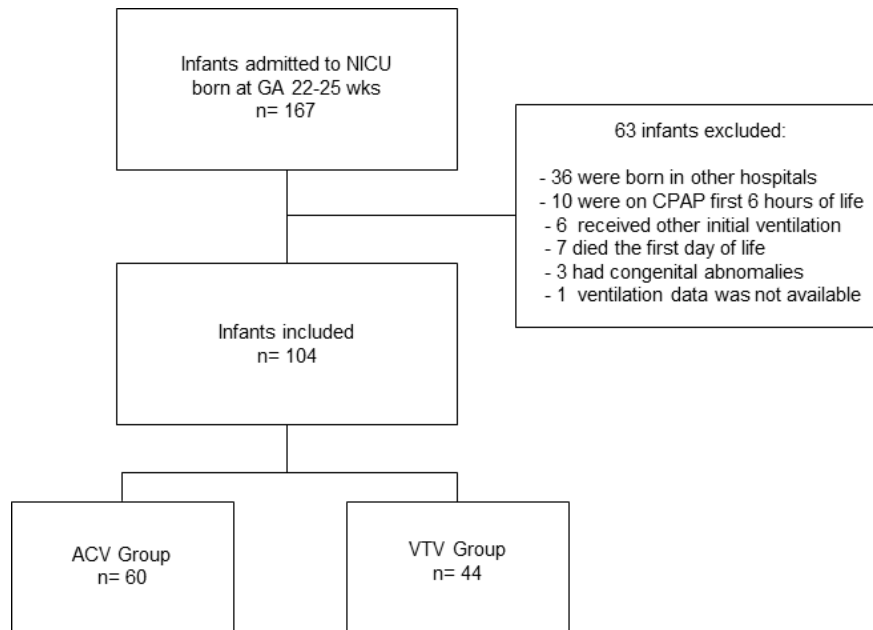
Infants admitted to NICU born at GA 22-25 wks
n= 167

63 infants excluded:

- 36 were born in other hospitals
- 10 were on CPAP first 6 hours of life
- 6 received other initial ventilation
- 7 died the first day of life
- 3 had congenital abnomalies
- 1 ventilation data was not available

Infants included
n= 104

ACV Group
n= 60

VTV Group
n= 44